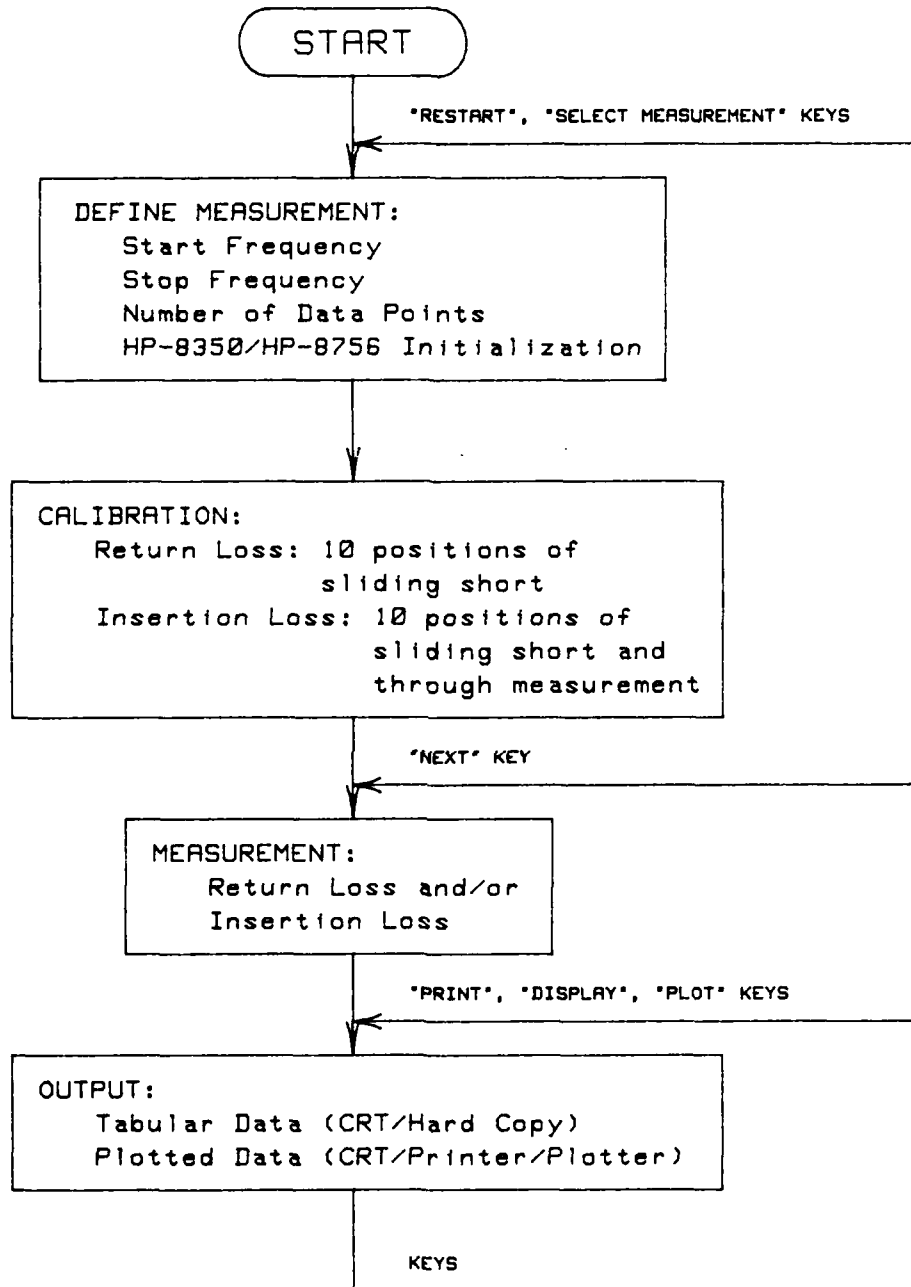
START

"RESTART", "SELECT MEASUREMENT" KEYS

DEFINE MEASUREMENT:
Start Frequency
Stop Frequency
Number of Data Points
HP-8350/HP-8756 Initialization

CALIBRATION:
Return Loss: 10 positions of sliding short
Insertion Loss: 10 positions of sliding short and through measurement

"NEXT" KEY

MEASUREMENT:
Return Loss and/or Insertion Loss

"PRINT", "DISPLAY", "PLOT" KEYS

OUTPUT:
Tabular Data (CRT/Hard Copy)
Plotted Data (CRT/Printer/Plotter)

KEYS